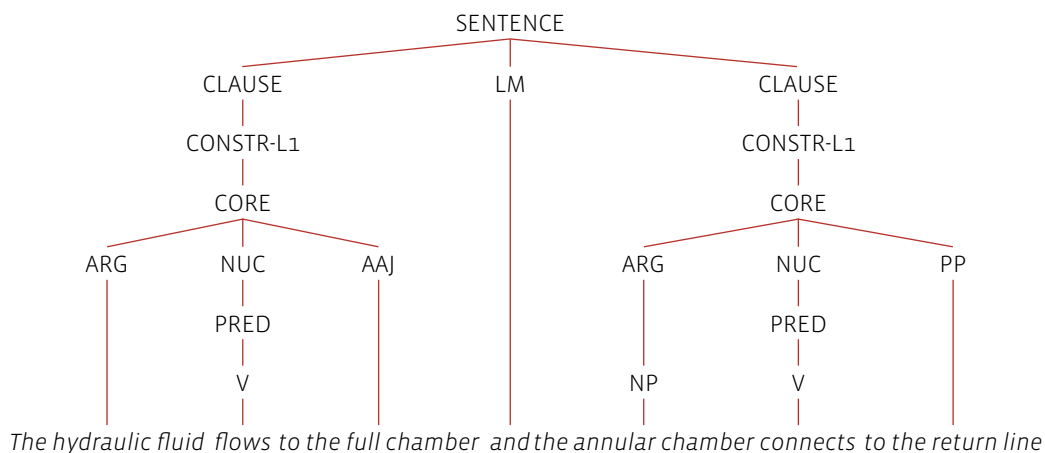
SENTENCE

CLAUSE LM CLAUSE

CONSTR-L1 CONSTR-L1

CORE CORE

ARG NUC AAJ ARG NUC PP

PRED PRED

V NP V

The hydraulic fluid flows to the full chamber and the annular chamber connects to the return line